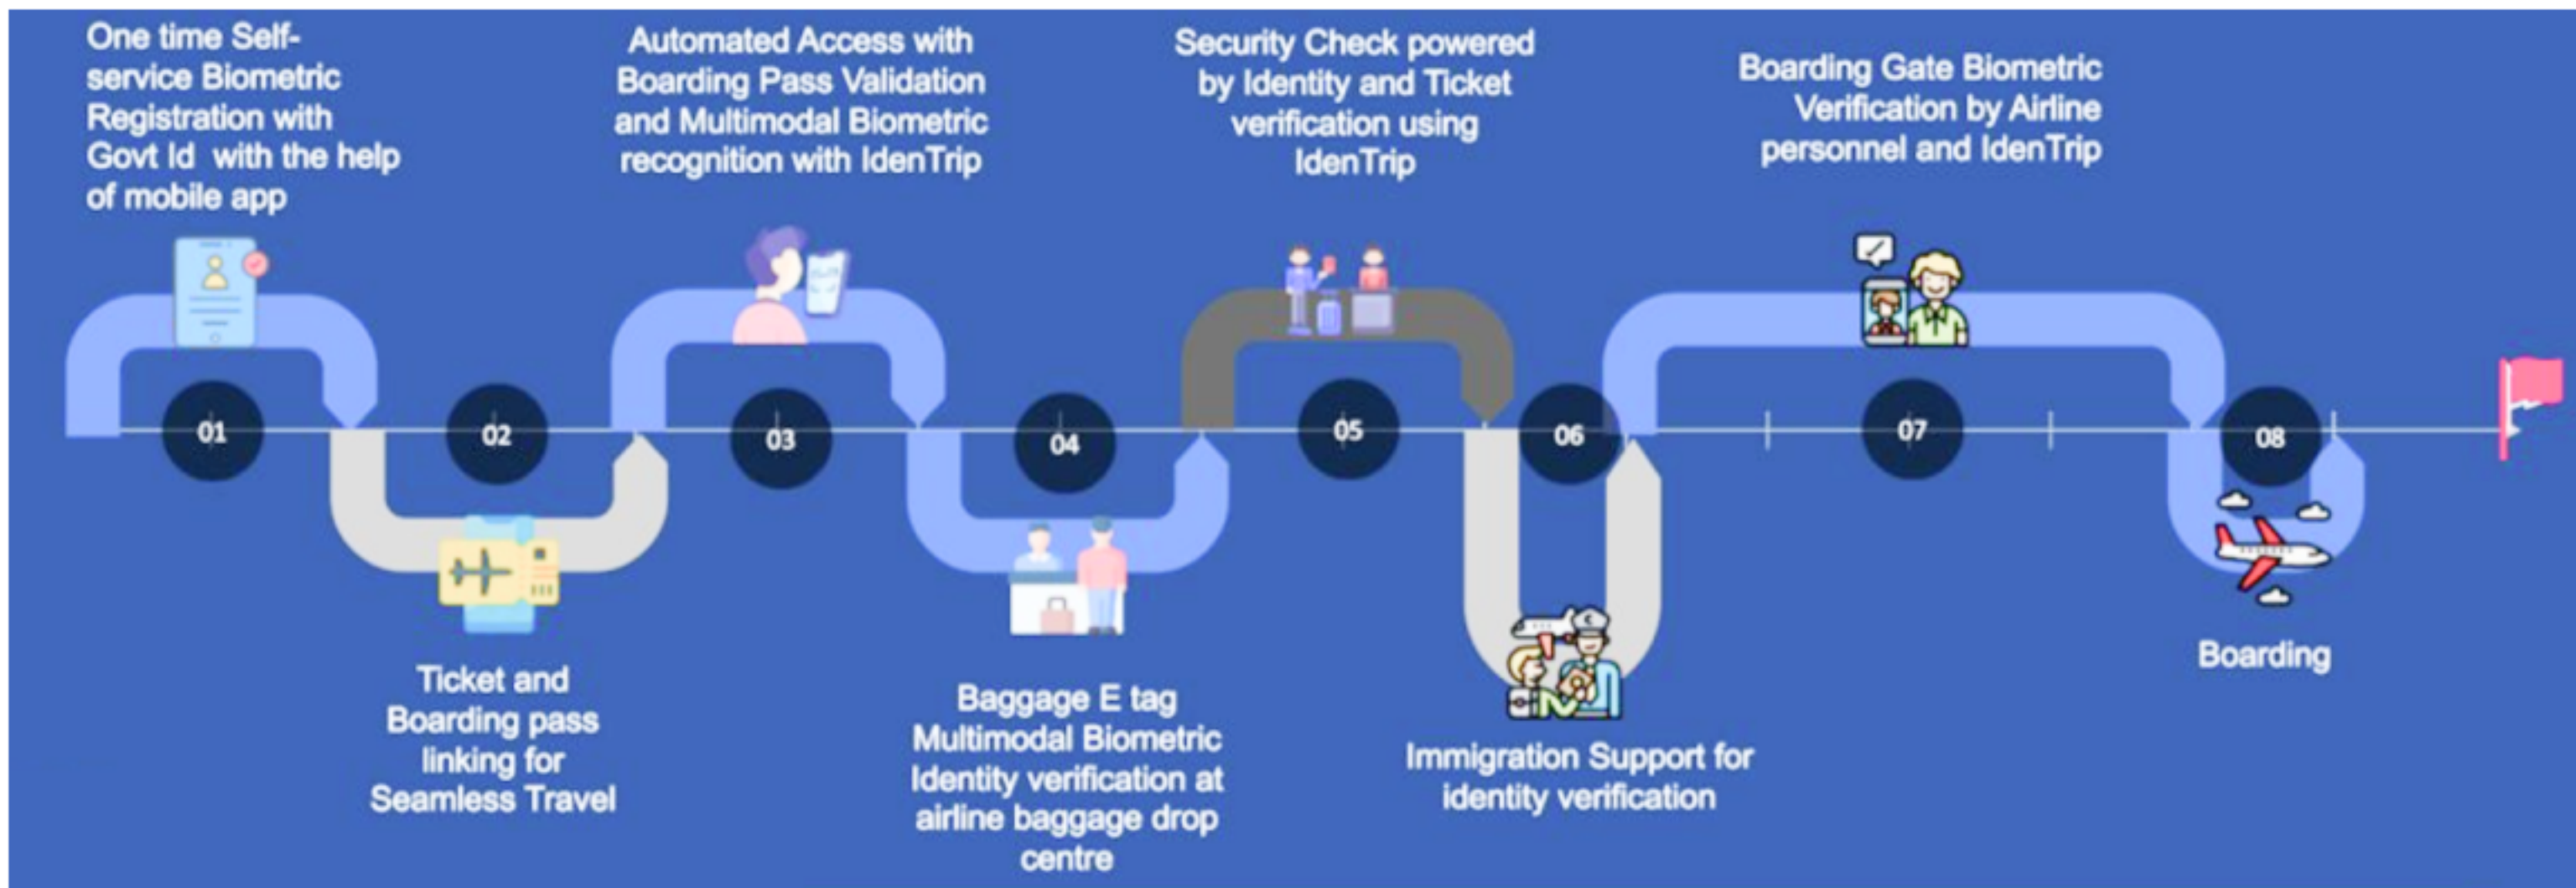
One time Self-service Biometric Registration with Govt Id with the help of mobile app

Automated Access with Boarding Pass Validation and Multimodal Biometric recognition with IdenTrip

Security Check powered by Identity and Ticket verification using IdenTrip

Boarding Gate Biometric Verification by Airline personnel and IdenTrip

01

02

03

04

05

06

07

08

Ticket and Boarding pass linking for Seamless Travel

Baggage E tag Multimodal Biometric Identity verification at airline baggage drop centre

Immigration Support for identity verification

Boarding